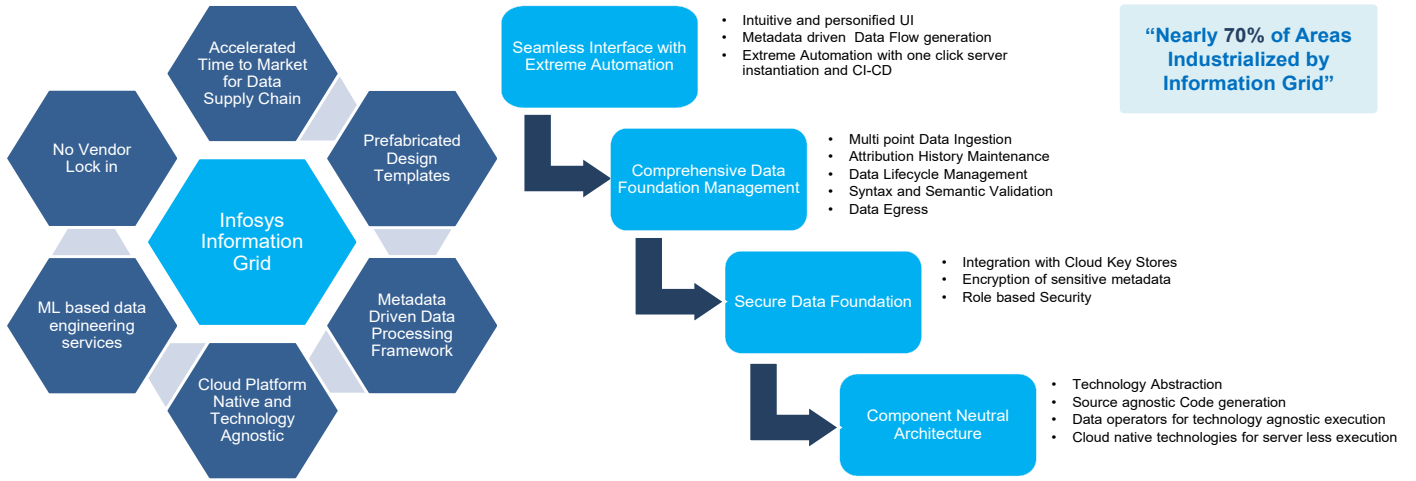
Accelerated Time to Market for Data Supply Chain

No Vendor Lock in

Prefabricated Design Templates

Infosys Information Grid

ML based data engineering services

Metadata Driven Data Processing Framework

Cloud Platform Native and Technology Agnostic

Seamless Interface with Extreme Automation

- Intuitive and personified UI
- Metadata driven Data Flow generation
- Extreme Automation with one click server instantiation and CI-CD

"Nearly 70% of Areas Industrialized by Information Grid"

Comprehensive Data Foundation Management

- Multi point Data Ingestion
- Attribution History Maintenance
- Data Lifecycle Management
- Syntax and Semantic Validation
- Data Egress

Secure Data Foundation

- Integration with Cloud Key Stores
- Encryption of sensitive metadata
- Role based Security

Component Neutral Architecture

- Technology Abstraction
- Source agnostic Code generation
- Data operators for technology agnostic execution
- Cloud native technologies for server less execution